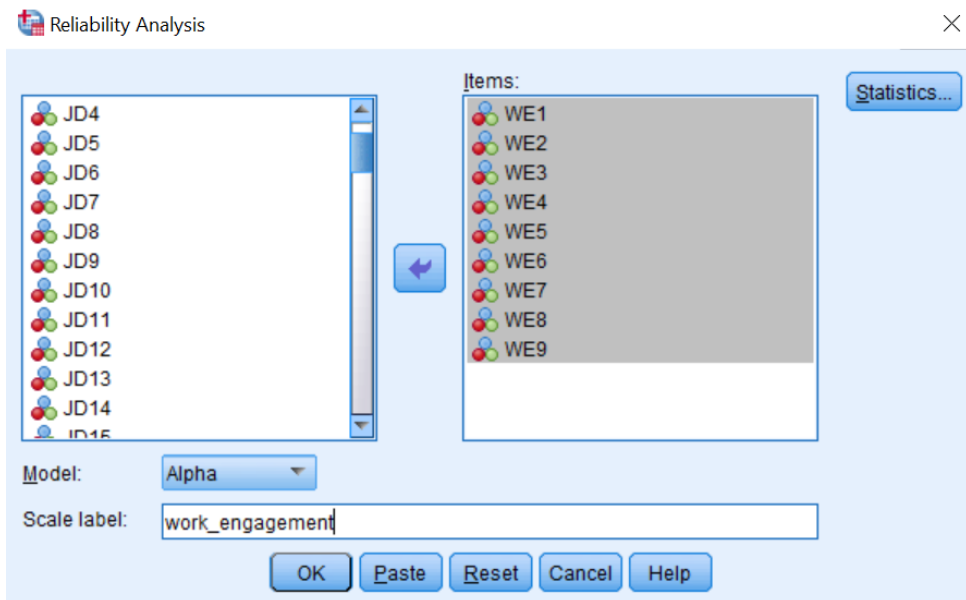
Reliability Analysis

JD4
JD5
JD6
JD7
JD8
JD9
JD10
JD11
JD12
JD13
JD14
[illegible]

Items:
WE1
WE2
WE3
WE4
WE5
WE6
WE7
WE8
WE9

Statistics...

Model: Alpha

Scale label: work_engagement

OK Paste Reset Cancel Help